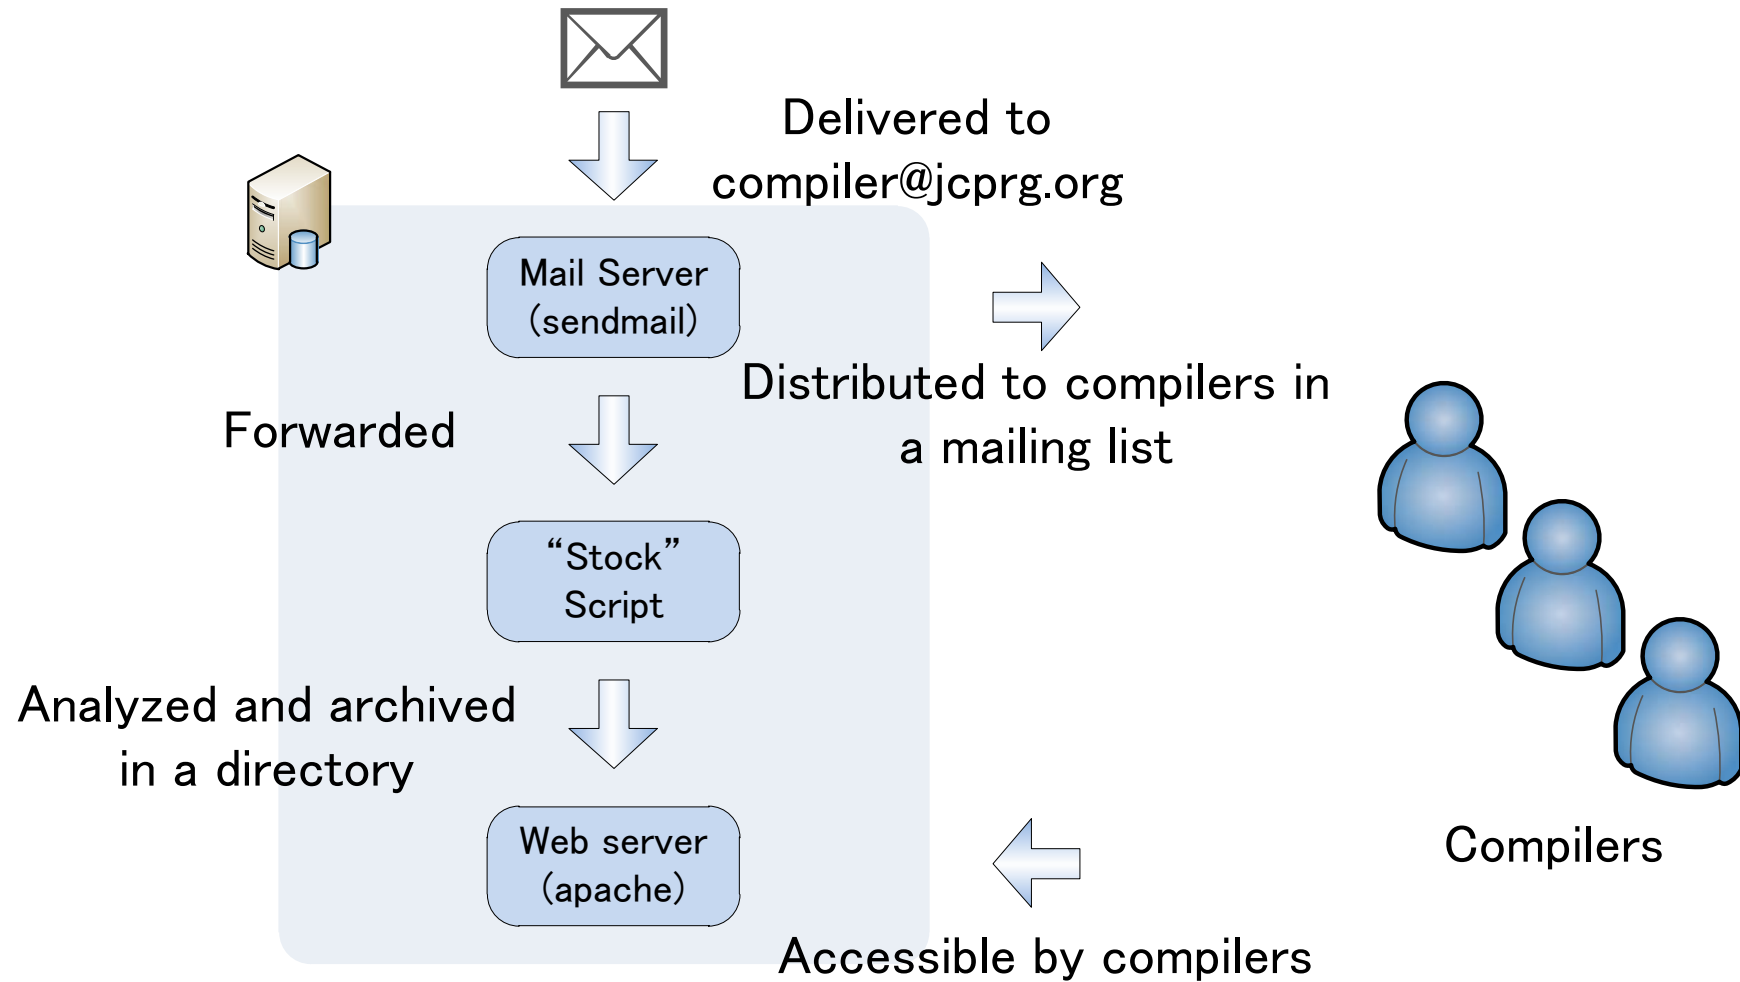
Delivered to compiler@jcprg.org

Mail Server (sendmail)

Distributed to compilers in a mailing list

Forwarded

“Stock” Script

Analyzed and archived in a directory

Web server (apache)

Compilers

Accessible by compilers